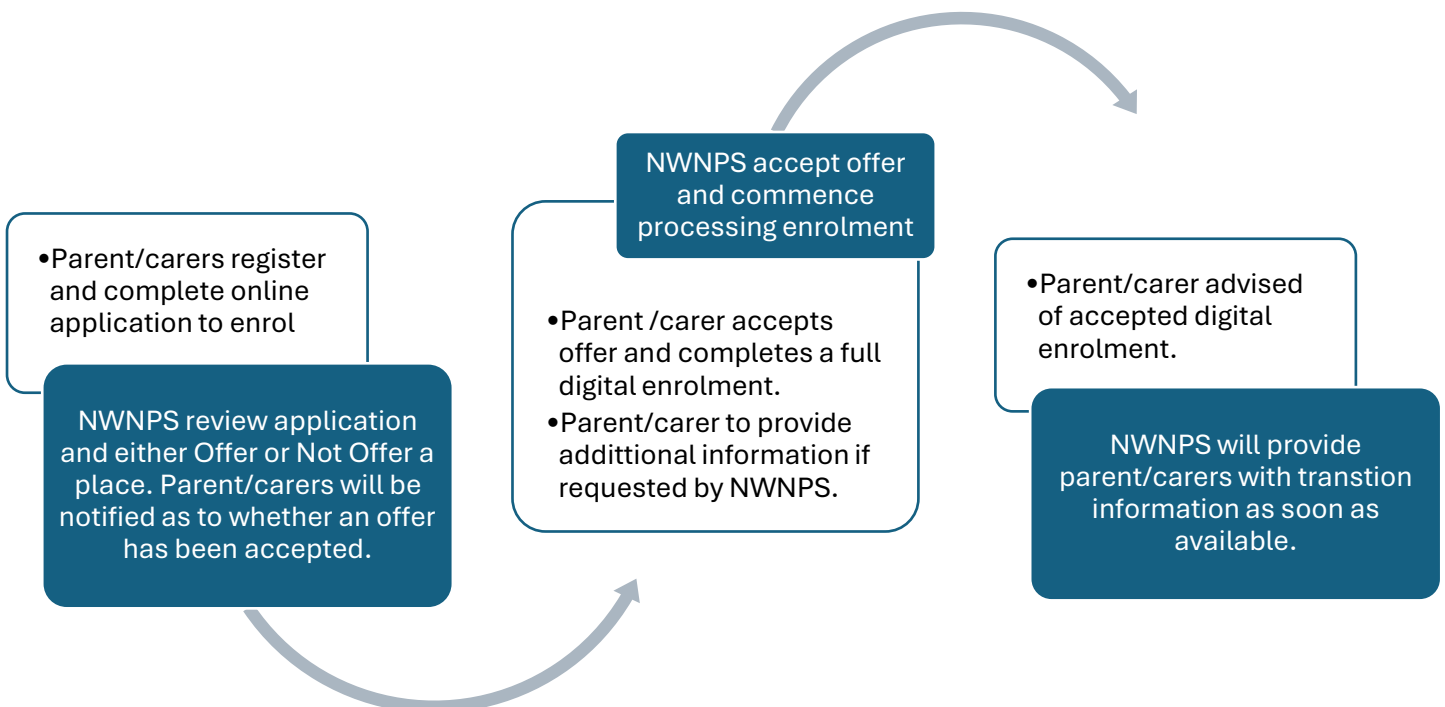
•Parent/carers register and complete online application to enrol

NWNPS review application and either Offer or Not Offer a place. Parent/carers will be notified as to whether an offer has been accepted.

NWNPS accept offer and commence processing enrolment

•Parent /carer accepts offer and completes a full digital enrolment.
•Parent/carer to provide addittional information if requested by NWNPS.

•Parent/carer advised of accepted digital enrolment.

NWNPS will provide parent/carers with transtion information as soon as available.